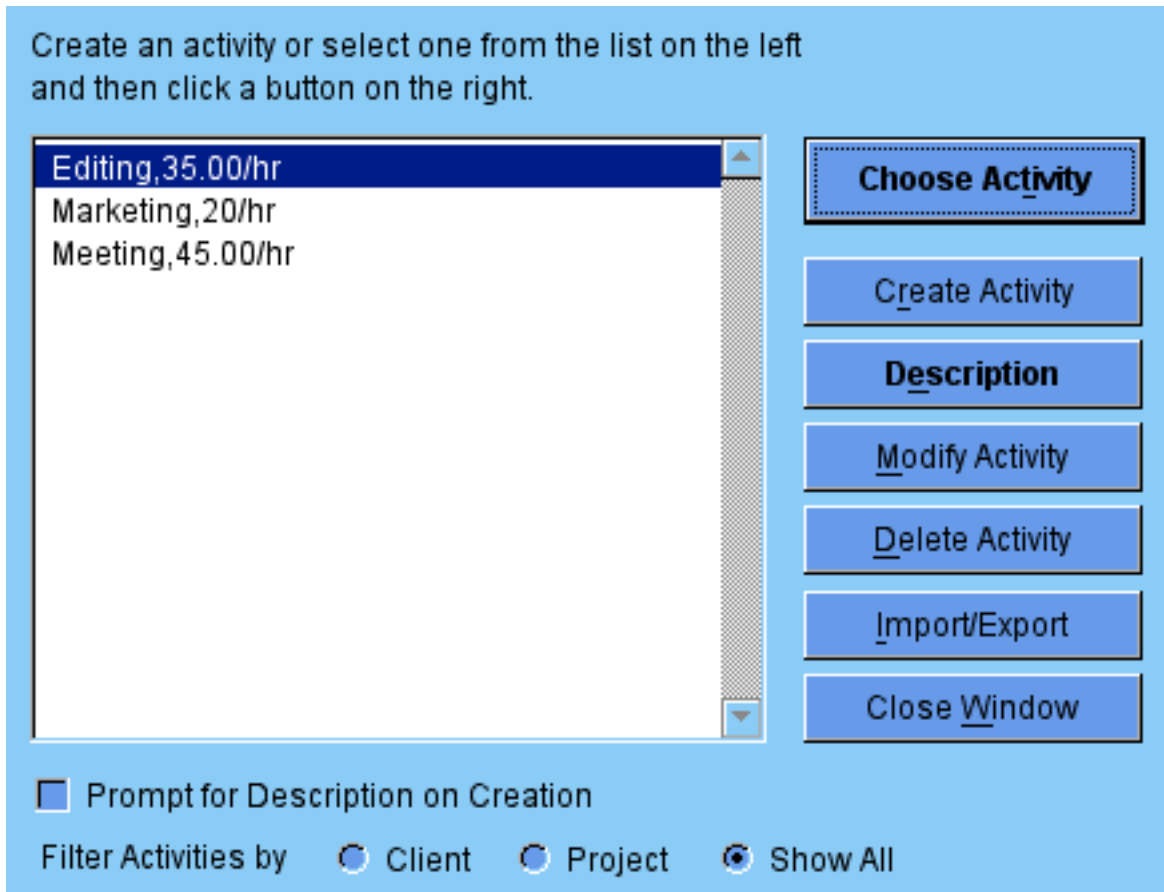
Create an activity or select one from the list on the left and then click a button on the right.

Editing,35.00/hr
Marketing,20/hr
Meeting,45.00/hr

Choose Activity

Create Activity

Description

Modify Activity

Delete Activity

Import/Export

Close Window

Prompt for Description on Creation

Filter Activities by
Client
Project
Show All